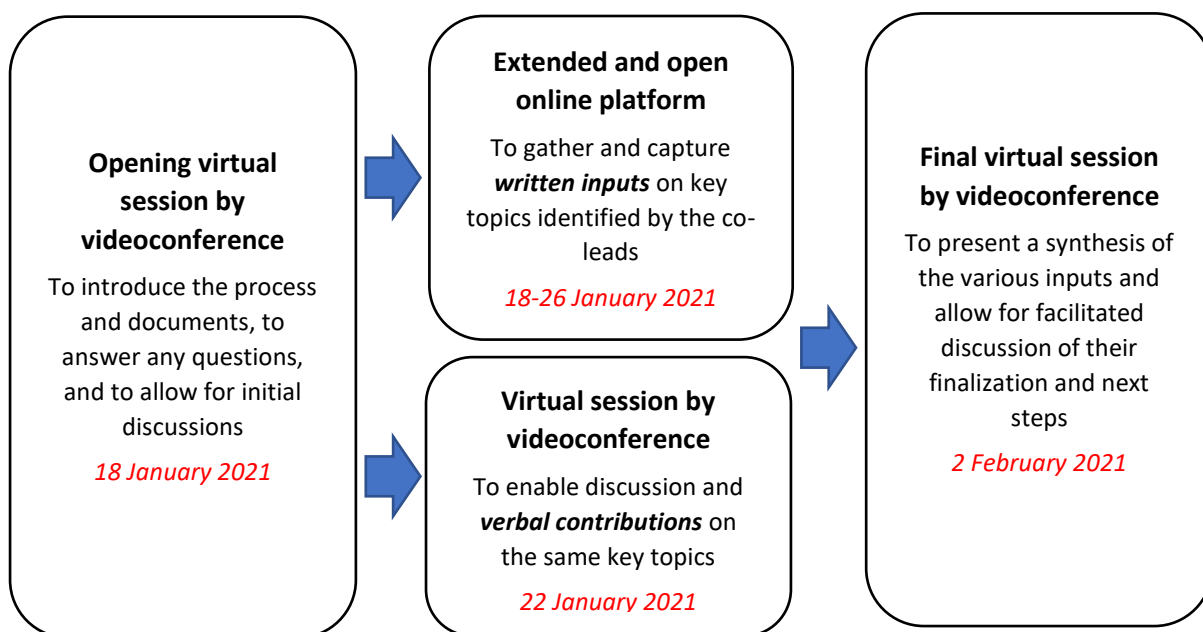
**Opening virtual session by videoconference**

To introduce the process and documents, to answer any questions, and to allow for initial discussions

*18 January 2021*

**Extended and open online platform**

To gather and capture ***written inputs*** on key topics identified by the co-leads

*18-26 January 2021*

**Virtual session by videoconference**

To enable discussion and ***verbal contributions*** on the same key topics

*22 January 2021*

**Final virtual session by videoconference**

To present a synthesis of the various inputs and allow for facilitated discussion of their finalization and next steps

*2 February 2021*